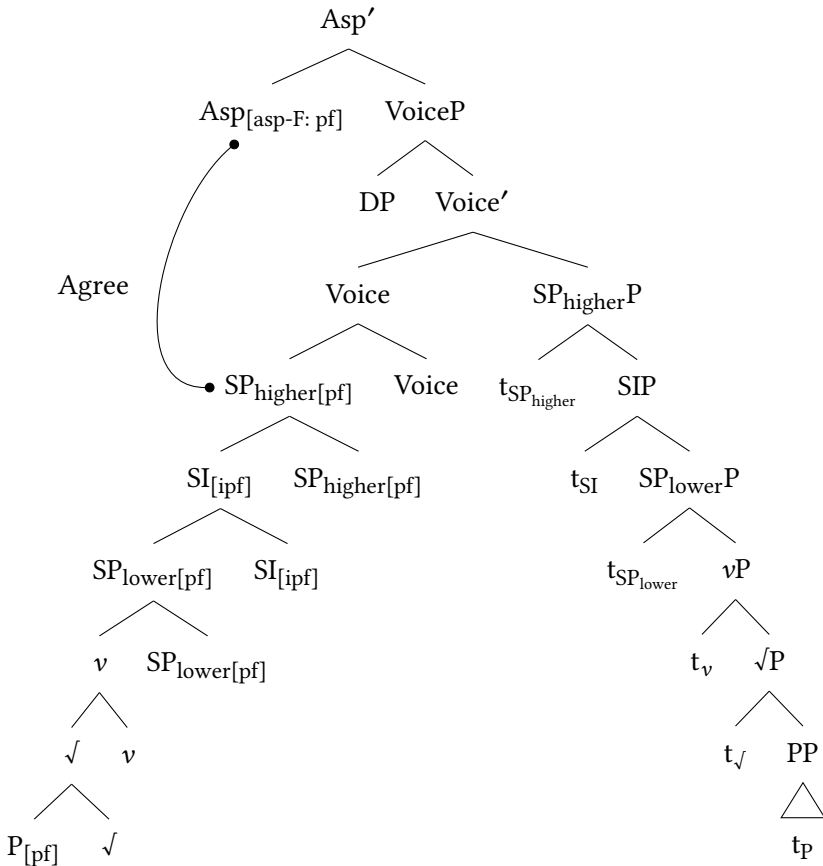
Asp′

$\text{Asp}_{[\text{asp-F: pf}]}$ VoiceP

Agree

DP Voice′

Voice $\text{SP}_{\text{higher}}\text{P}$

$\text{SP}_{\text{higher[pf]}}$ Voice $\text{t}_{\text{SP}_{\text{higher}}}$ SIP

$\text{SI}_{[\text{ipf}]}$ $\text{SP}_{\text{higher[pf]}}$ $\text{t}_{\text{SI}}$ $\text{SP}_{\text{lower}}\text{P}$

$\text{SP}_{\text{lower[pf]}}$ $\text{SI}_{[\text{ipf}]}$ $\text{t}_{\text{SP}_{\text{lower}}}$ $v$P

$v$ $\text{SP}_{\text{lower[pf]}}$ $\text{t}_{v}$ $\sqrt{}$P

$\sqrt{}$ $v$ $\text{t}_{\sqrt{}}$ PP

$\text{P}_{[\text{pf}]}$ $\sqrt{}$ $\text{t}_{\text{P}}$